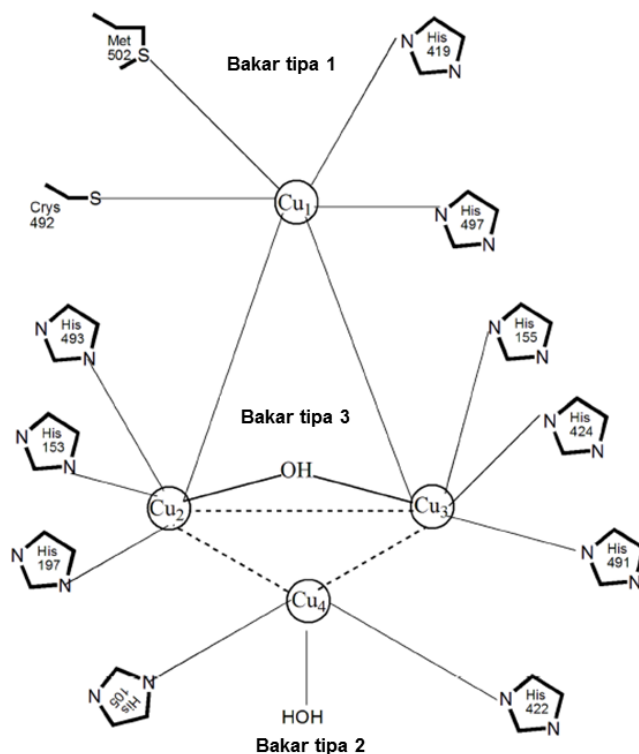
Bakar tipa 1

Met 502 S

His 419 N N

Crys 492 S

$Cu_1$

His 497 N N

His 493 N N

His 155 N N

Bakar tipa 3

His 153 N N

His 424 N N

OH

$Cu_2$

$Cu_3$

His 197 N N

His 491 N N

$Cu_4$

His 105 N N

HOH

His 422 N N

Bakar tipa 2